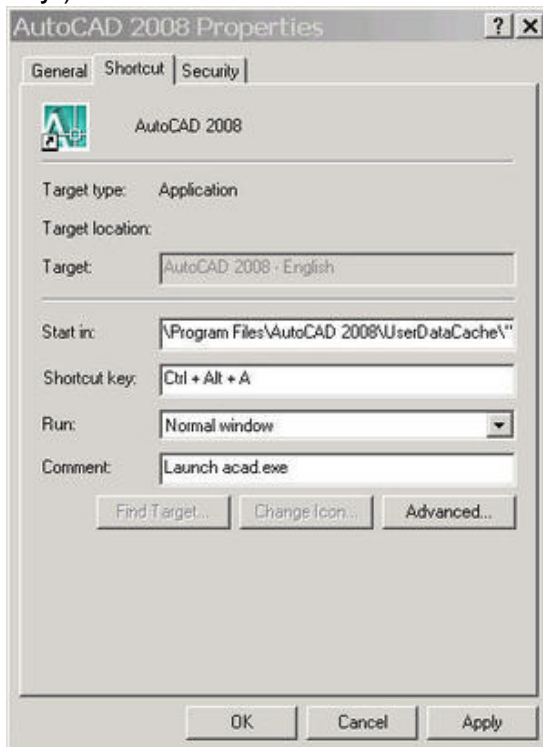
AutoCAD 2008 Properties

?

X

General

Shortcut

Security

AutoCAD 2008

Target type: Application

Target location:

Target: AutoCAD 2008 - English

Start in: \Program Files\AutoCAD 2008\UserDataCache\"

Shortcut key: Ctrl + Alt + A

Run: Normal window

Comment: Launch acad.exe

Find Target...

Change Icon...

Advanced...

OK

Cancel

Apply